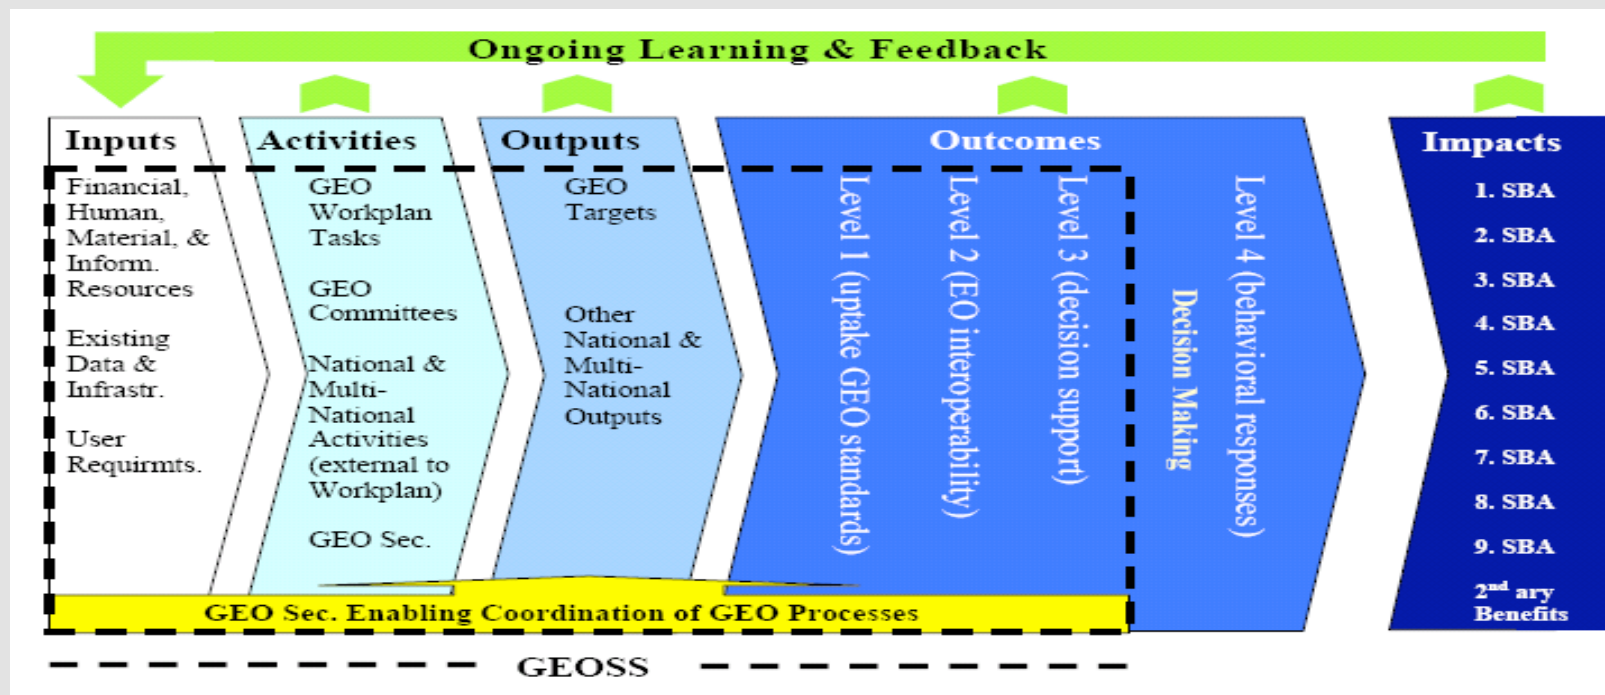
Ongoing Learning & Feedback

Inputs

Financial, Human, Material, & Inform. Resources

Existing Data & Infrastr.

User Requirmts.

Activities

GEO Workplan Tasks

GEO Committees

National & Multi-National Activities (external to Workplan)

GEO Sec.

Outputs

GEO Targets

Other National & Multi-National Outputs

Outcomes

Level 1 (uptake GEO standards)

Level 2 (EO interoperability)

Level 3 (decision support)

Decision Making

Level 4 (behavioral responses)

Impacts

1. SBA

2. SBA

3. SBA

4. SBA

5. SBA

6. SBA

7. SBA

8. SBA

9. SBA

2$^{nd}$ ary Benefits

GEO Sec. Enabling Coordination of GEO Processes

GEOSS